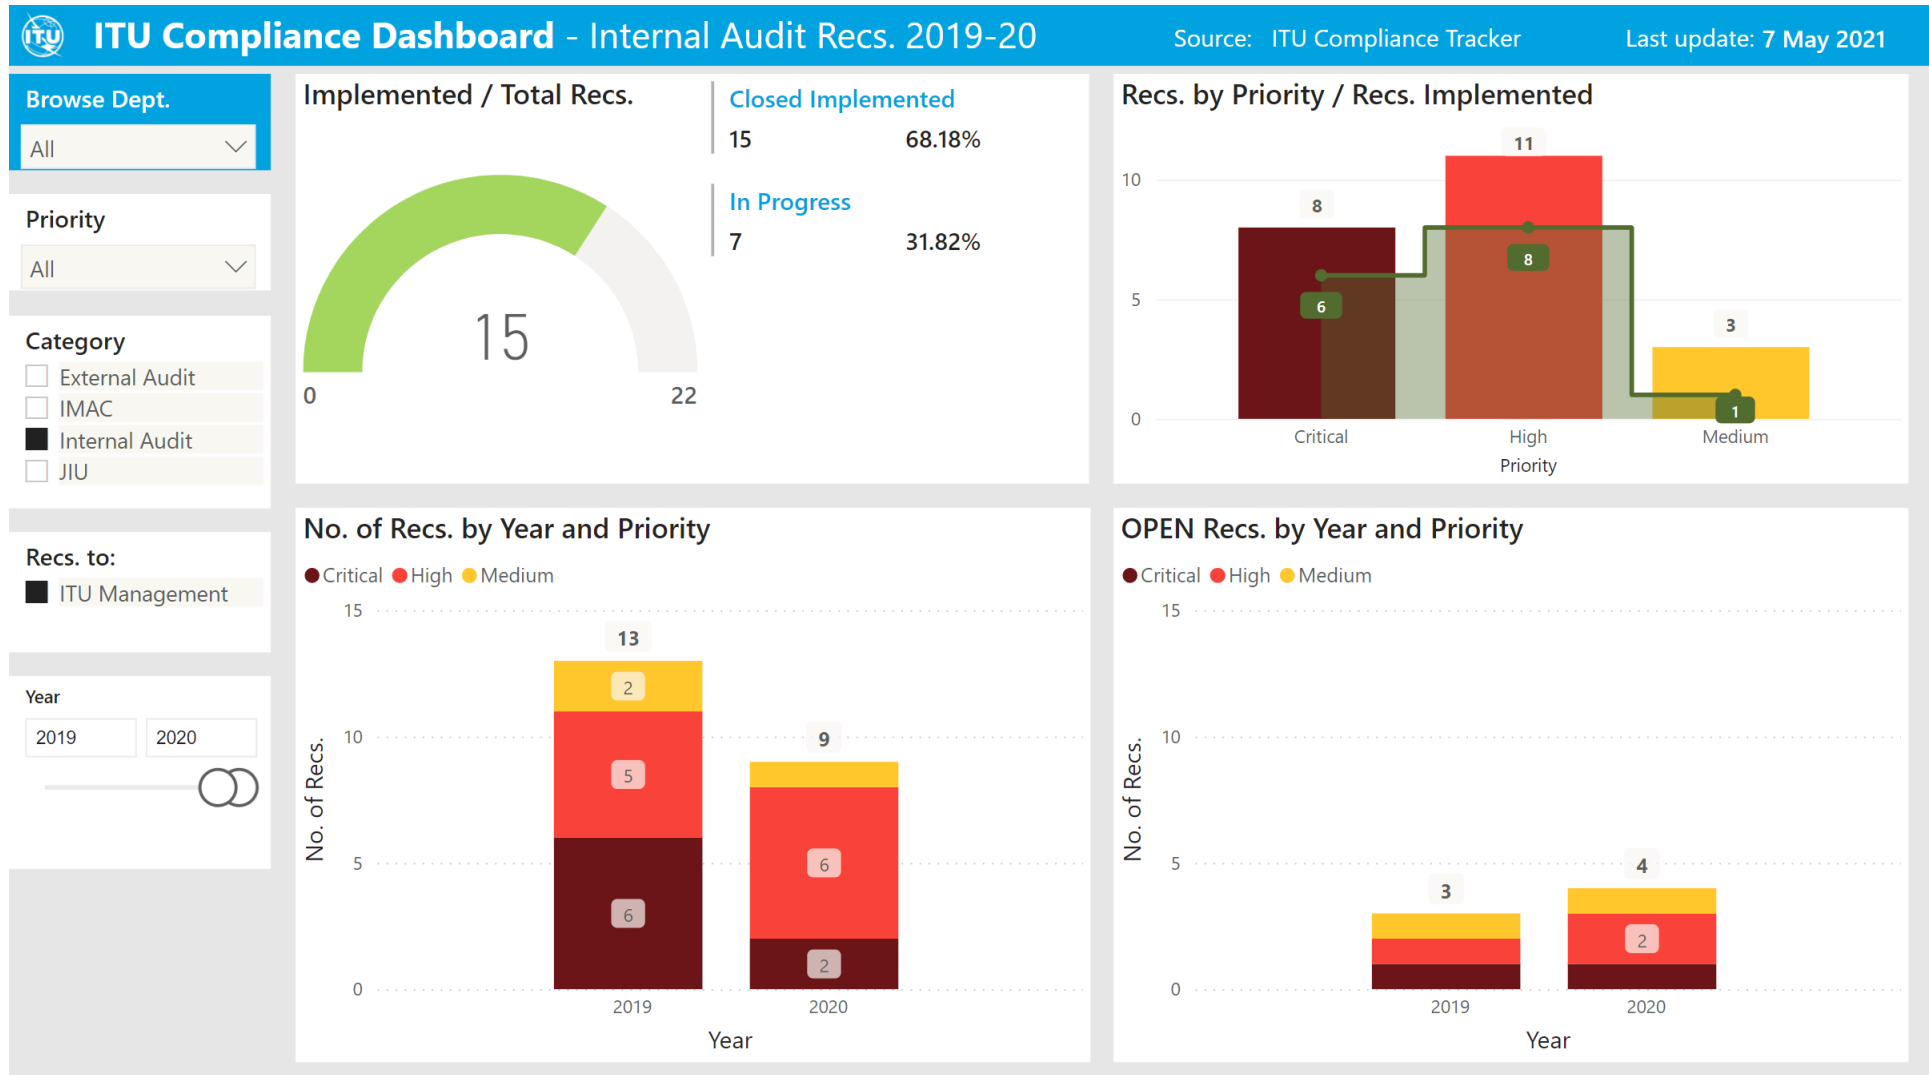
ITU Compliance Dashboard - Internal Audit Recs. 2019-20

Source: ITU Compliance Tracker

Last update: 7 May 2021

Browse Dept.

All

Priority

All

Category

External Audit

IMAC

Internal Audit

JIU

Recs. to:

ITU Management

Year

2019

2020

Implemented / Total Recs.

15

0

22

Closed Implemented

15 68.18%

In Progress

7 31.82%

Recs. by Priority / Recs. Implemented

10

5

0

8

6

11

8

3

1

Critical

High

Medium

Priority

No. of Recs. by Year and Priority

Critical High Medium

15

10

5

0

No. of Recs.

13

2

5

6

9

6

2

2019

2020

Year

OPEN Recs. by Year and Priority

Critical High Medium

15

10

5

0

No. of Recs.

3

4

2

2019

2020

Year